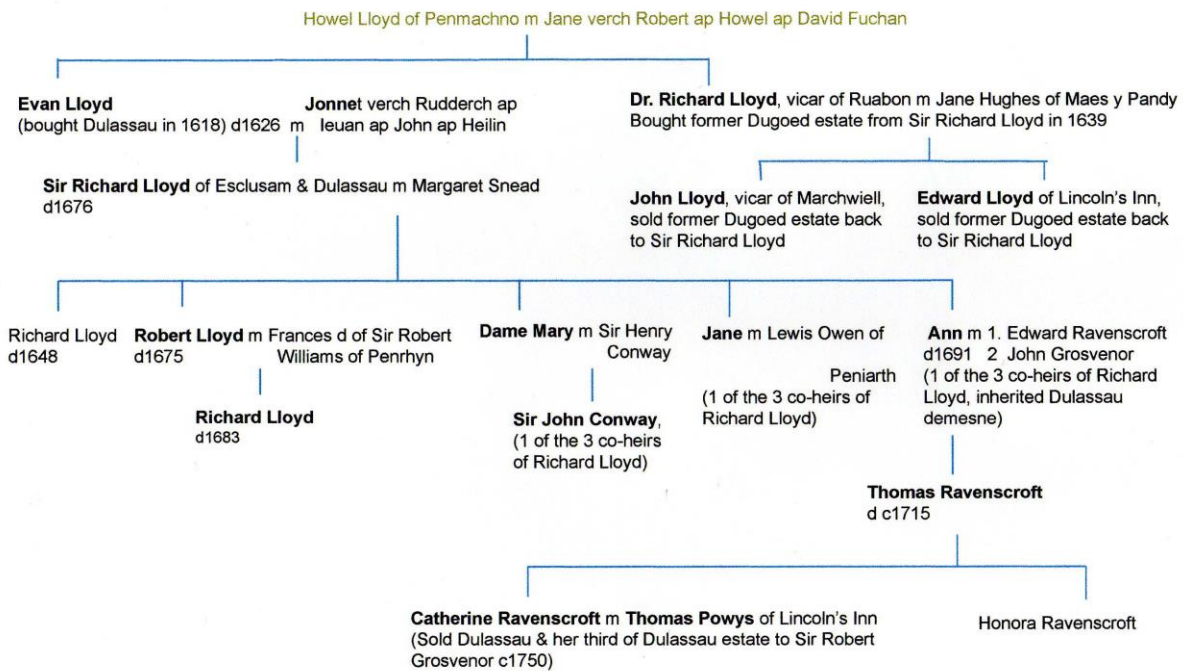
Howel Lloyd of Penmachno m Jane verch Robert ap Howel ap David Fuchan

Evan Lloyd (bought Dulassau in 1618) d1626 m Jonnet verch Rudderch ap Ieuan ap John ap Heilin

Dr. Richard Lloyd, vicar of Ruabon m Jane Hughes of Maes y Pandy
Bought former Dugoed estate from Sir Richard Lloyd in 1639

Sir Richard Lloyd of Esclusam & Dulassau m Margaret Snead
d1676

John Lloyd, vicar of Marchwiell, sold former Dugoed estate back to Sir Richard Lloyd

Edward Lloyd of Lincoln's Inn, sold former Dugoed estate back to Sir Richard Lloyd

Richard Lloyd
d1648

Robert Lloyd m Frances d of Sir Robert Williams of Penrhyn
d1675

Richard Lloyd
d1683

Dame Mary m Sir Henry Conway

Sir John Conway, (1 of the 3 co-heirs of Richard Lloyd)

Jane m Lewis Owen of Peniarth
(1 of the 3 co-heirs of Richard Lloyd)

Ann m 1. Edward Ravenscroft
d1691 2 John Grosvenor
(1 of the 3 co-heirs of Richard Lloyd, inherited Dulassau demesne)

Thomas Ravenscroft
d c1715

Catherine Ravenscroft m Thomas Powys of Lincoln's Inn
(Sold Dulassau & her third of Dulassau estate to Sir Robert Grosvenor c1750)

Honora Ravenscroft